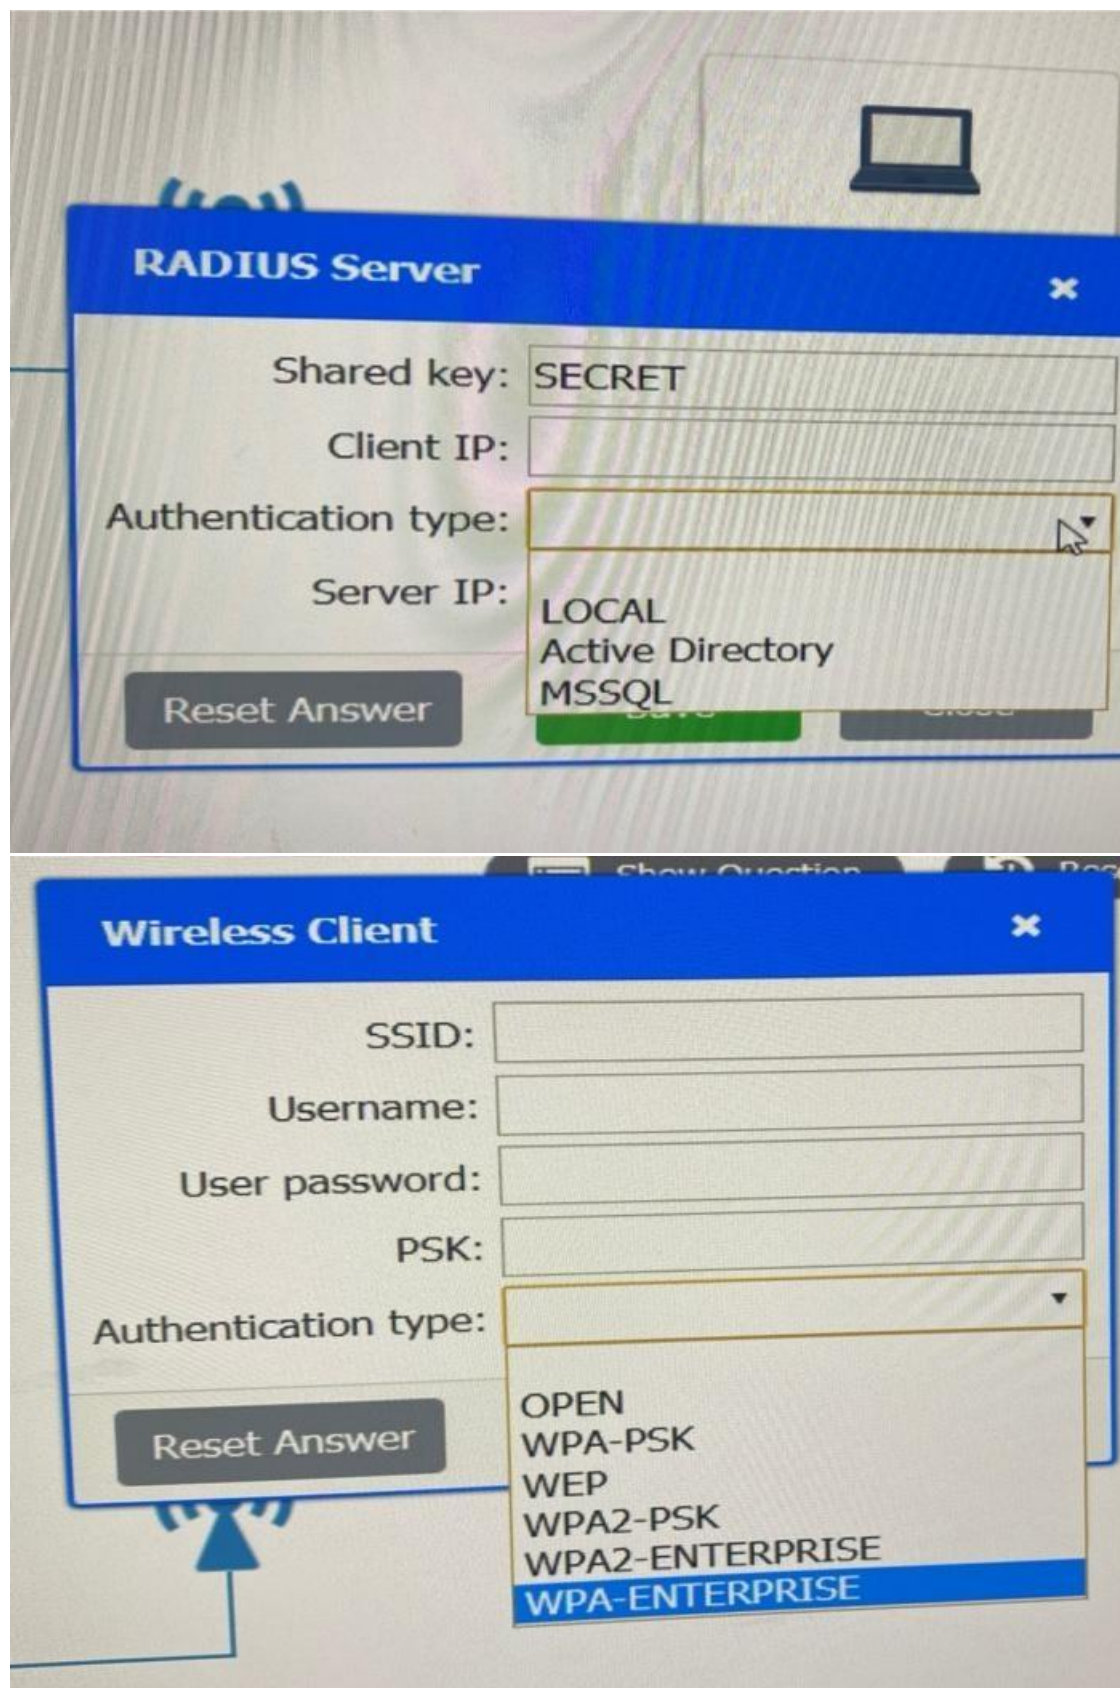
RADIUS Server

Shared key: SECRET

Client IP:

Authentication type:

Server IP:

LOCAL
Active Directory
MSSQL

Reset Answer

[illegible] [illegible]

Show Question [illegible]

Wireless Client

SSID:

Username:

User password:

PSK:

Authentication type:

OPEN
WPA-PSK
WEP
WPA2-PSK
WPA2-ENTERPRISE
WPA-ENTERPRISE

Reset Answer